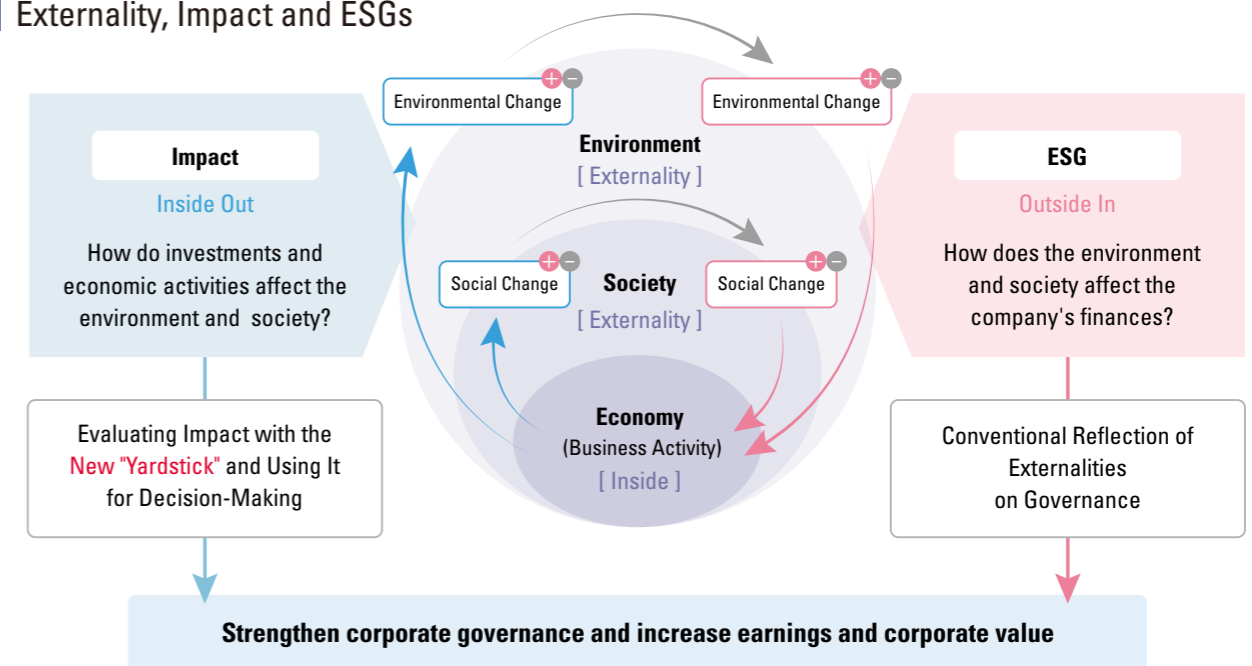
Externality, Impact and ESGs

Environmental Change

Environmental Change

Impact

Inside Out

How do investments and economic activities affect the environment and society?

Environment
[ Externality ]

ESG

Outside In

How does the environment and society affect the company's finances?

Social Change

Society
[ Externality ]

Social Change

Economy
(Business Activity)
[ Inside ]

Evaluating Impact with the New "Yardstick" and Using It for Decision-Making

Conventional Reflection of Externalities on Governance

Strengthen corporate governance and increase earnings and corporate value